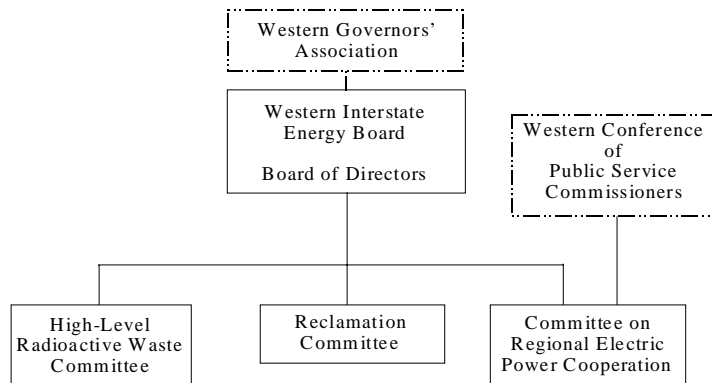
Western Governors' Association

Western Interstate Energy Board

Board of Directors

Western Conference of Public Service Commissioners

High-Level Radioactive Waste Committee

Reclamation Committee

Committee on Regional Electric Power Cooperation